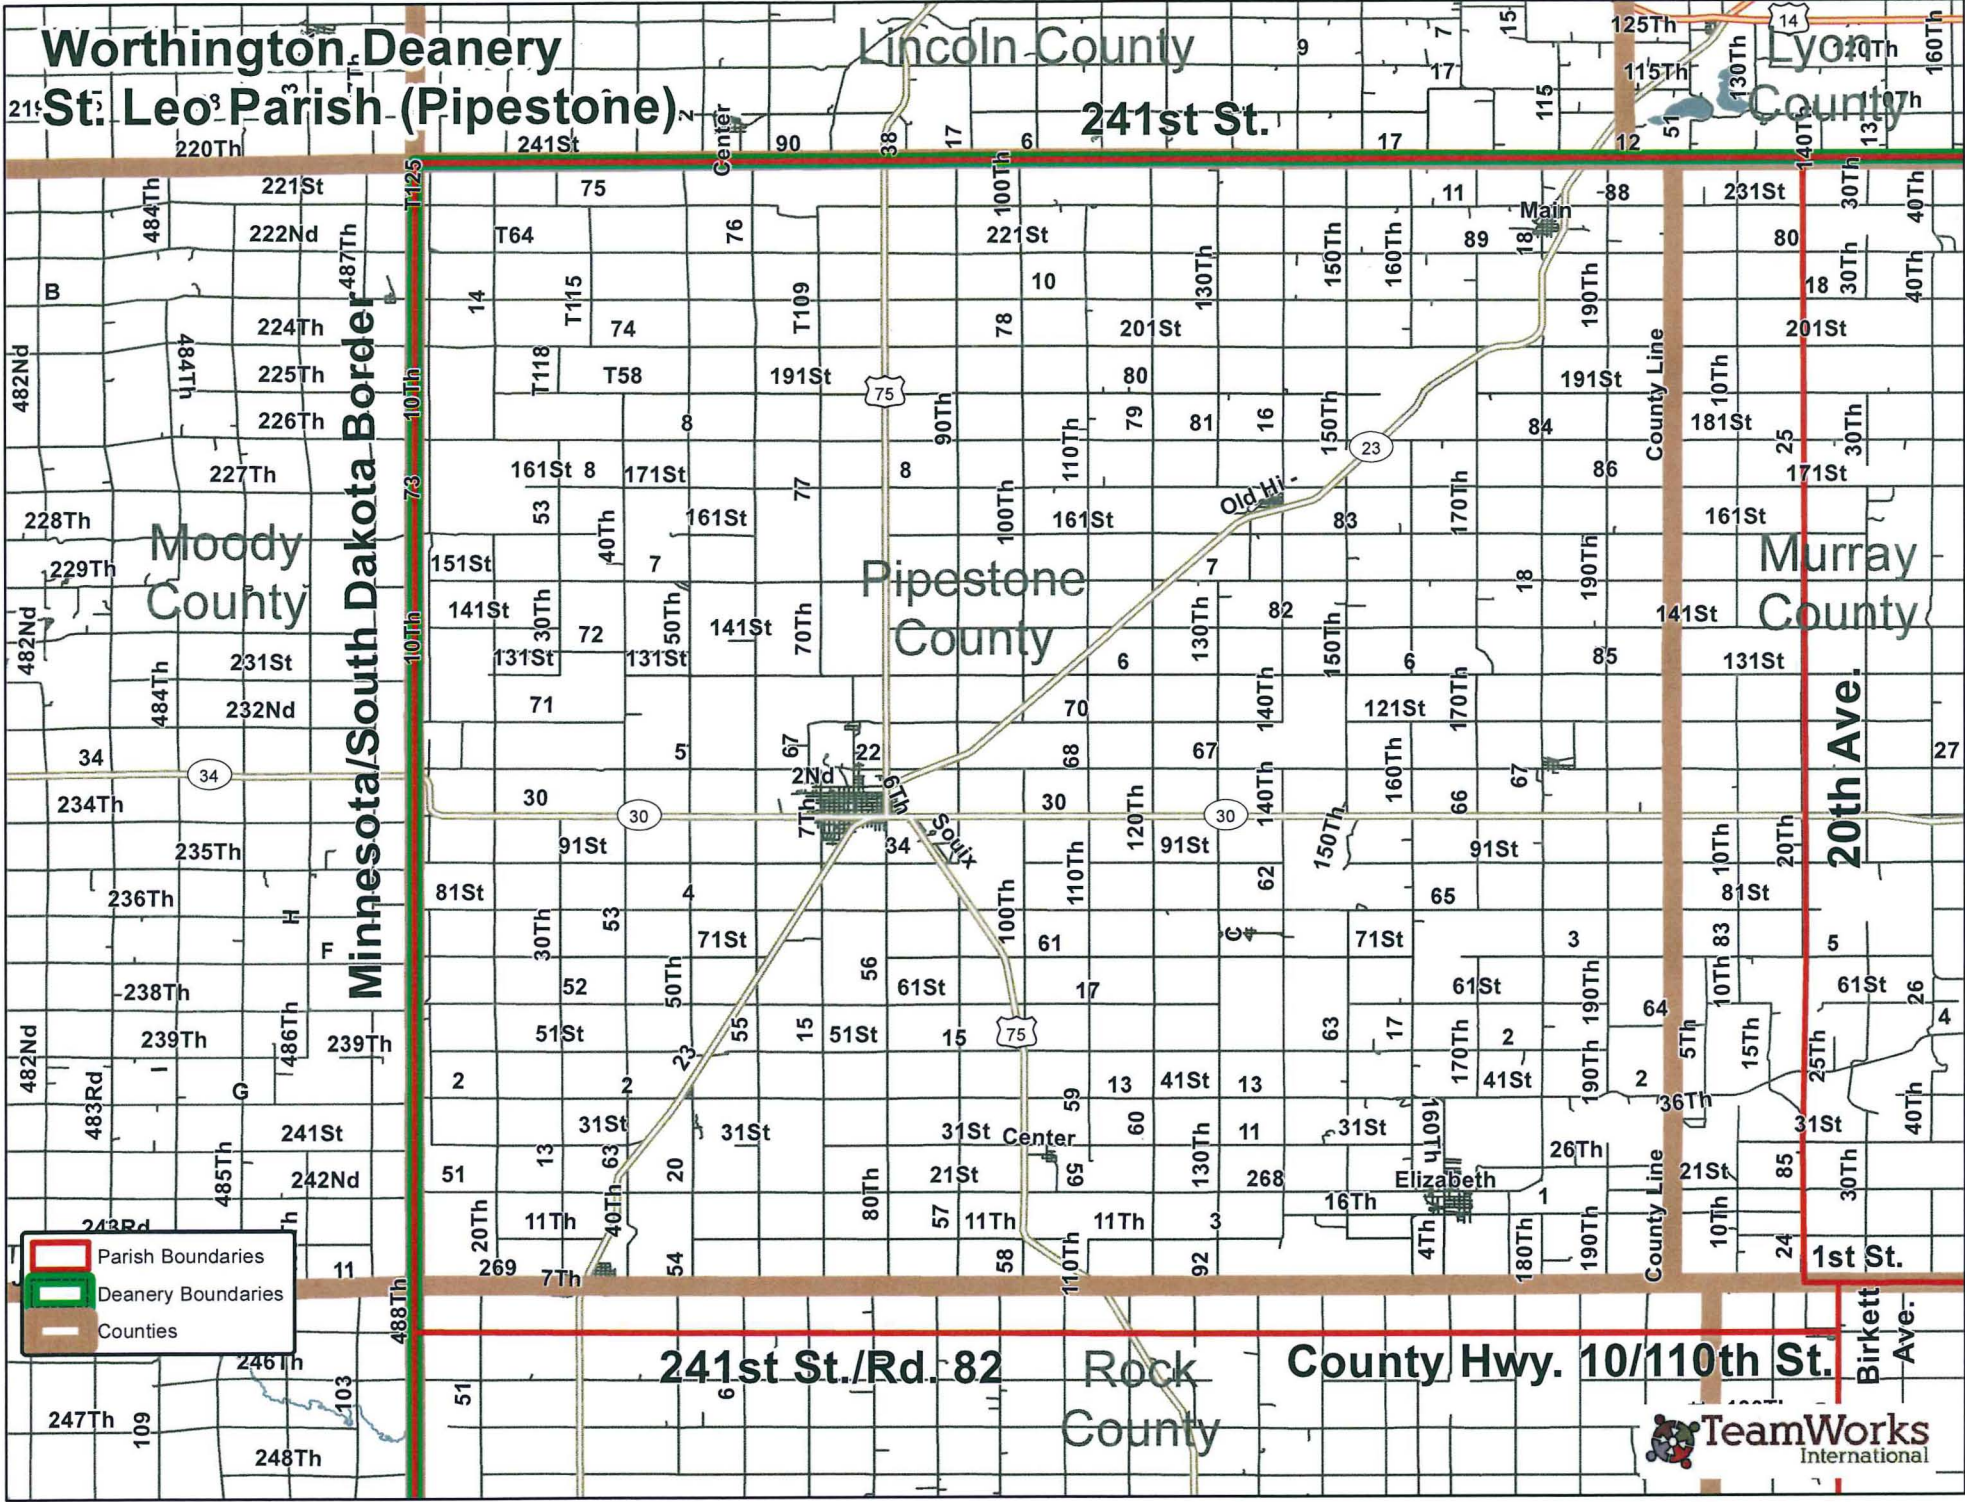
Worthington Deanery
St. Leo Parish (Pipestone)

Lincoln County
Lyon County
241st St.
Moody County
Minnesota/South Dakota Border
Pipestone County
Murray County
20th Ave.
Rock County
241st St./Rd. 82
County Hwy. 10/110th St.
Birkett Ave.
1st St.

220Th
241St
221St
222Nd
224Th
225Th
226Th
227Th
228Th
229Th
231St
232Nd
234Th
235Th
236Th
238Th
239Th
241St
242Nd
243Rd
246Th
247Th
248Th
482Nd
483Rd
484Th
485Th
486Th
487Th
488Th
B
F
G
H
34
109
103
11
Center
Main
Old Hi
Elizabeth
Center
Souix
2Nd
7Th
6Th
T64
T115
T118
T58
T109
T125
75
76
90
38
17
6
9
7
15
115
125Th
115Th
130Th
120Th
160Th
12
14
11
88
89
231St
80
18
30Th
40Th
201St
191St
181St
171St
161St
141St
131St
121St
91St
81St
71St
61St
51St
41St
31St
21St
11Th
16Th
26Th
36Th
10Th
20Th
25Th
15Th
5Th
100Th
110Th
120Th
130Th
140Th
150Th
160Th
170Th
190Th
180Th
4Th
County Line
23
30
55
56
63
65
66
67
68
70
71
72
73
74
77
78
79
81
82
83
84
85
86
27
269
268
Parish Boundaries
Deanery Boundaries
Counties
TeamWorks International